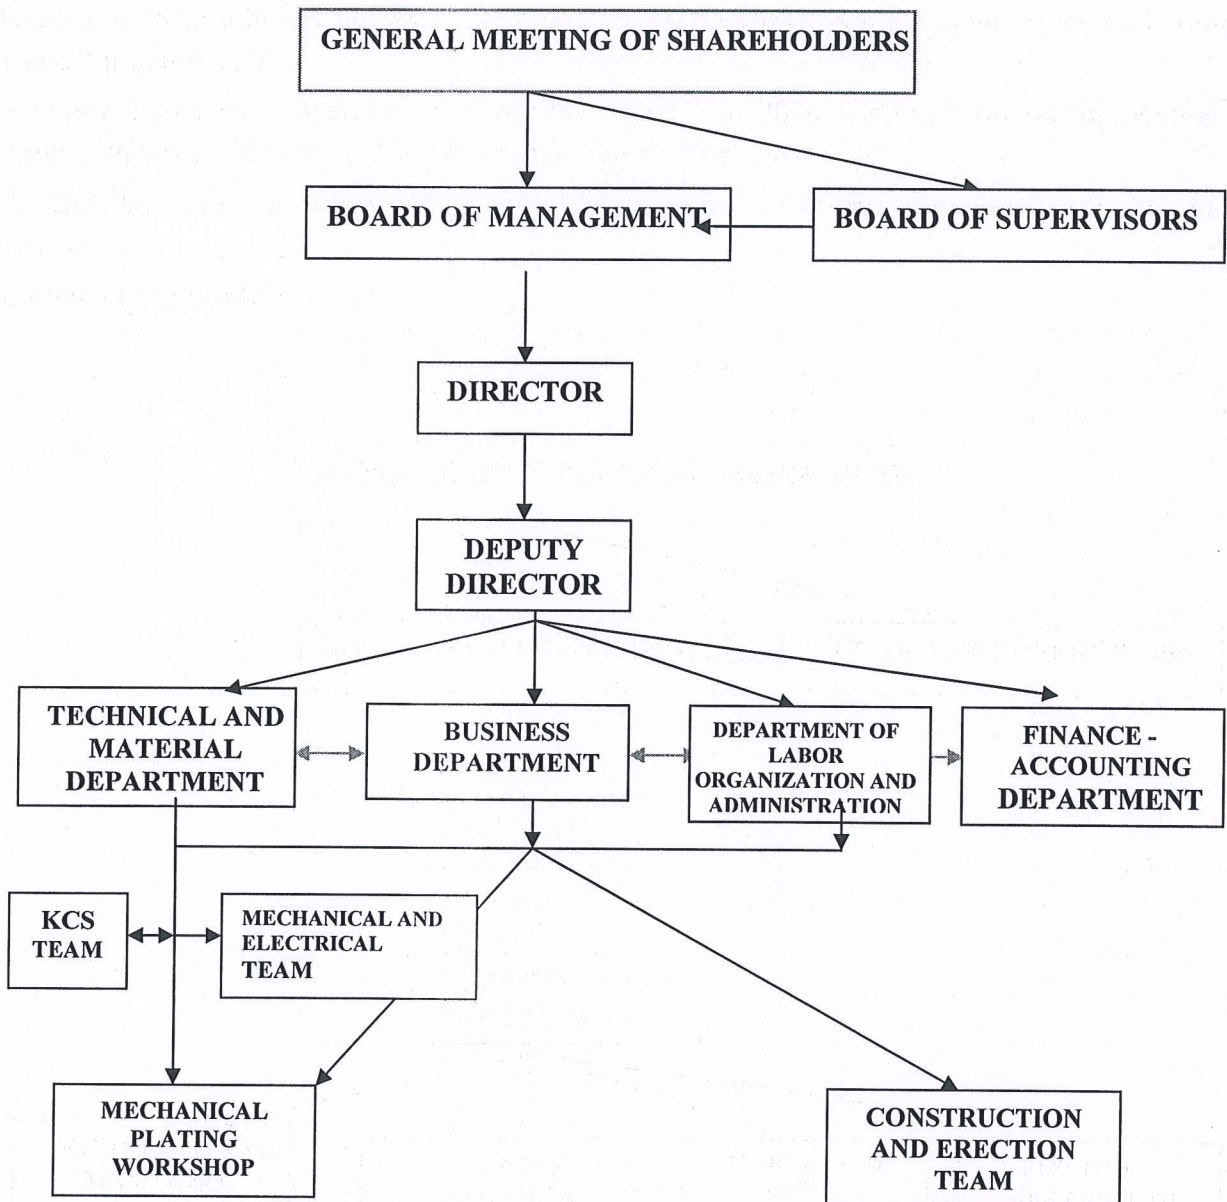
GENERAL MEETING OF SHAREHOLDERS

BOARD OF MANAGEMENT

BOARD OF SUPERVISORS

DIRECTOR

DEPUTY DIRECTOR

TECHNICAL AND MATERIAL DEPARTMENT

BUSINESS DEPARTMENT

DEPARTMENT OF LABOR ORGANIZATION AND ADMINISTRATION

FINANCE - ACCOUNTING DEPARTMENT

KCS TEAM

MECHANICAL AND ELECTRICAL TEAM

MECHANICAL PLATING WORKSHOP

CONSTRUCTION AND ERECTION TEAM